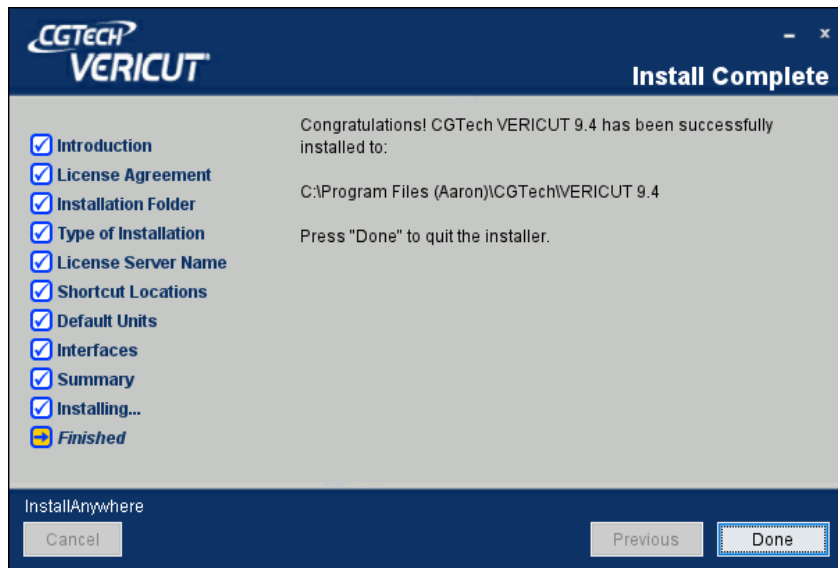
CGTECH
VERICUT

- x

Install Complete

Introduction
License Agreement
Installation Folder
Type of Installation
License Server Name
Shortcut Locations
Default Units
Interfaces
Summary
Installing...
Finished

Congratulations! CGTech VERICUT 9.4 has been successfully installed to:

C:\Program Files (Aaron)\CGTech\VERICUT 9.4

Press "Done" to quit the installer.

InstallAnywhere

Cancel

Previous

Done